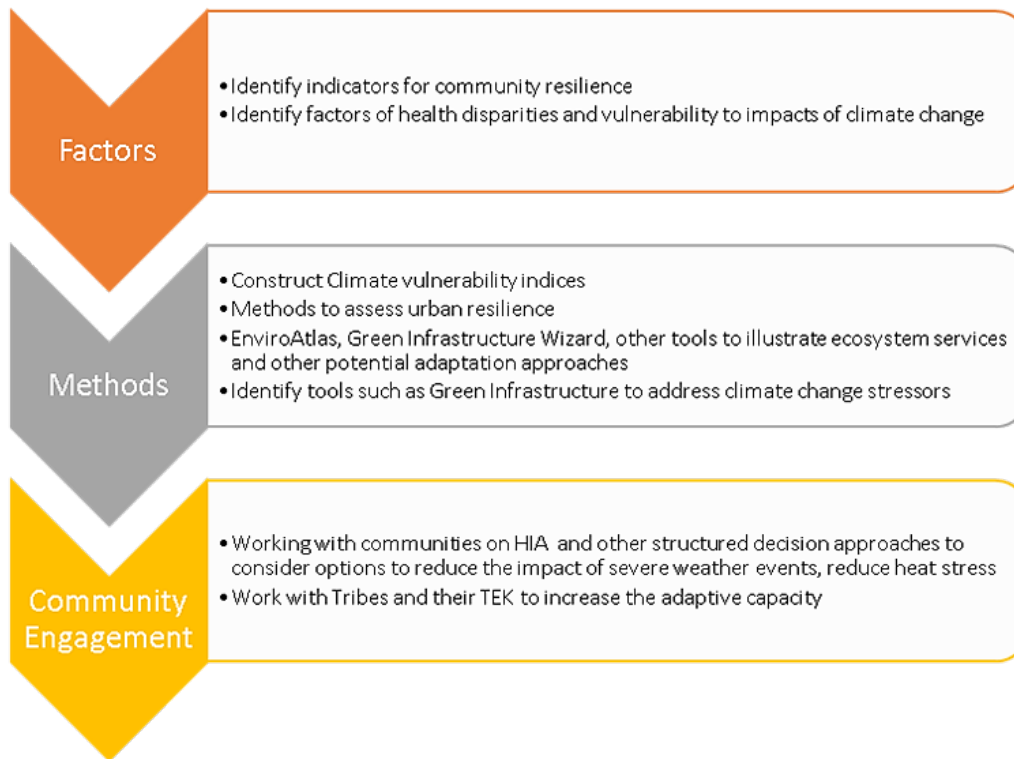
Factors

• Identify indicators for community resilience
• Identify factors of health disparities and vulnerability to impacts of climate change

Methods

• Construct Climate vulnerability indices
• Methods to assess urban resilience
• EnviroAtlas, Green Infrastructure Wizard, other tools to illustrate ecosystem services and other potential adaptation approaches
• Identify tools such as Green Infrastructure to address climate change stressors

Community Engagement

• Working with communities on HIA and other structured decision approaches to consider options to reduce the impact of severe weather events, reduce heat stress
• Work with Tribes and their TEK to increase the adaptive capacity